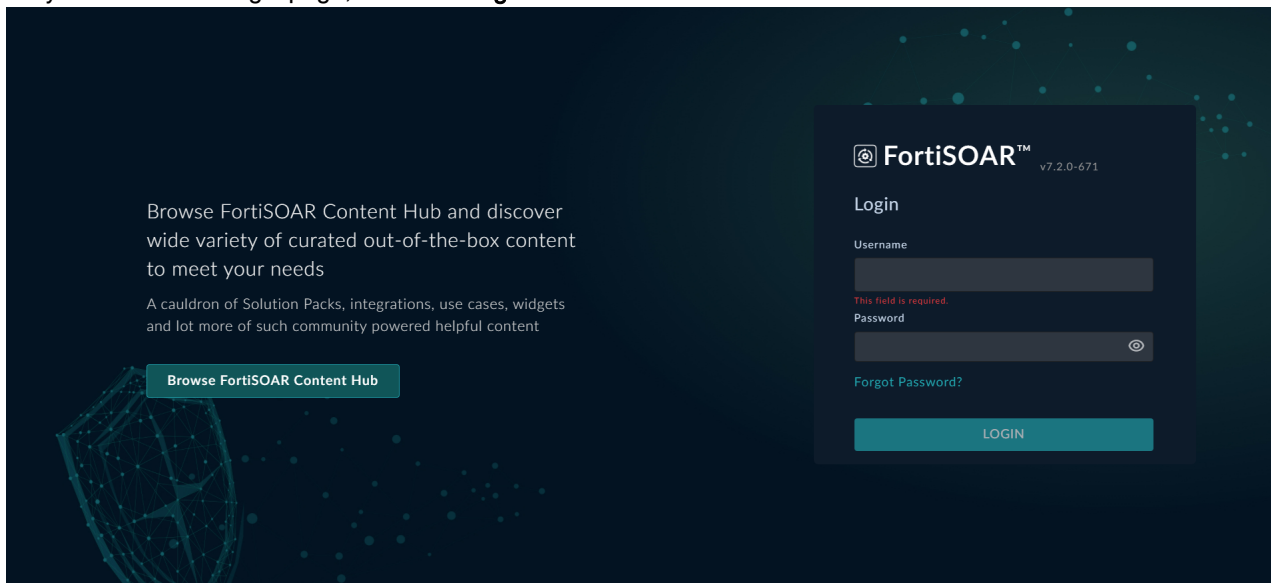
Browse FortiSOAR Content Hub and discover wide variety of curated out-of-the-box content to meet your needs

A cauldron of Solution Packs, integrations, use cases, widgets and lot more of such community powered helpful content

Browse FortiSOAR Content Hub

FortiSOAR™ v7.2.0-671

Login

Username

This field is required.

Password

Forgot Password?

LOGIN